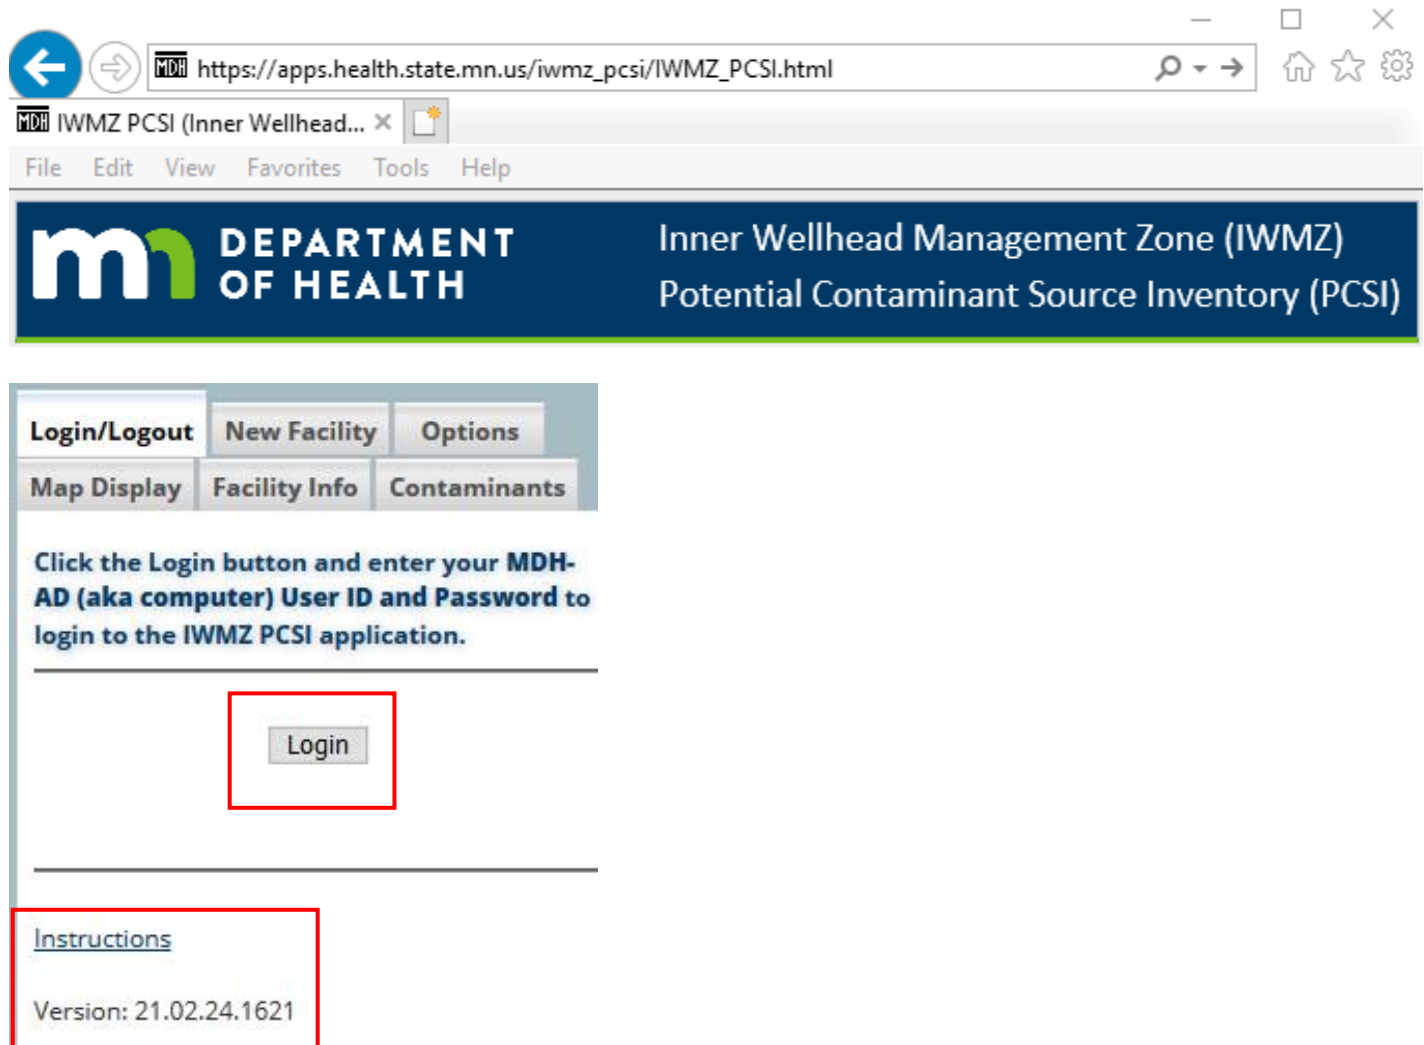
MDH https://apps.health.state.mn.us/iwmz_pcsi/IWMZ_PCSI.html

MDH IWMZ PCSI (Inner Wellhead... ×

File Edit View Favorites Tools Help

DEPARTMENT OF HEALTH

Inner Wellhead Management Zone (IWMZ)
Potential Contaminant Source Inventory (PCSI)

Login/Logout | New Facility | Options
Map Display | Facility Info | Contaminants

Click the Login button and enter your MDH-AD (aka computer) User ID and Password to login to the IWMZ PCSI application.

Login

Instructions

Version: 21.02.24.1621